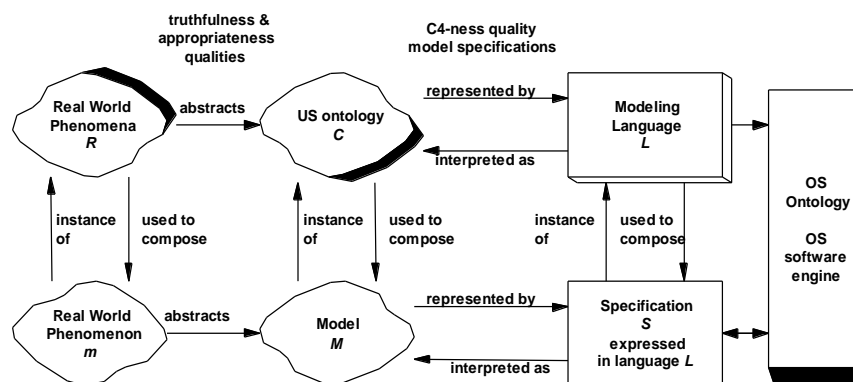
truthfulness & appropriateness qualities

C4-ness quality model specifications

Real World Phenomena
R

abstracts

US ontology
C

represented by

interpreted as

Modeling Language
L

OS Ontology

OS software engine

instance of

used to compose

instance of

used to compose

instance of

used to compose

Real World Phenomenon
m

abstracts

Model
M

represented by

interpreted as

Specification
S
expressed in language L